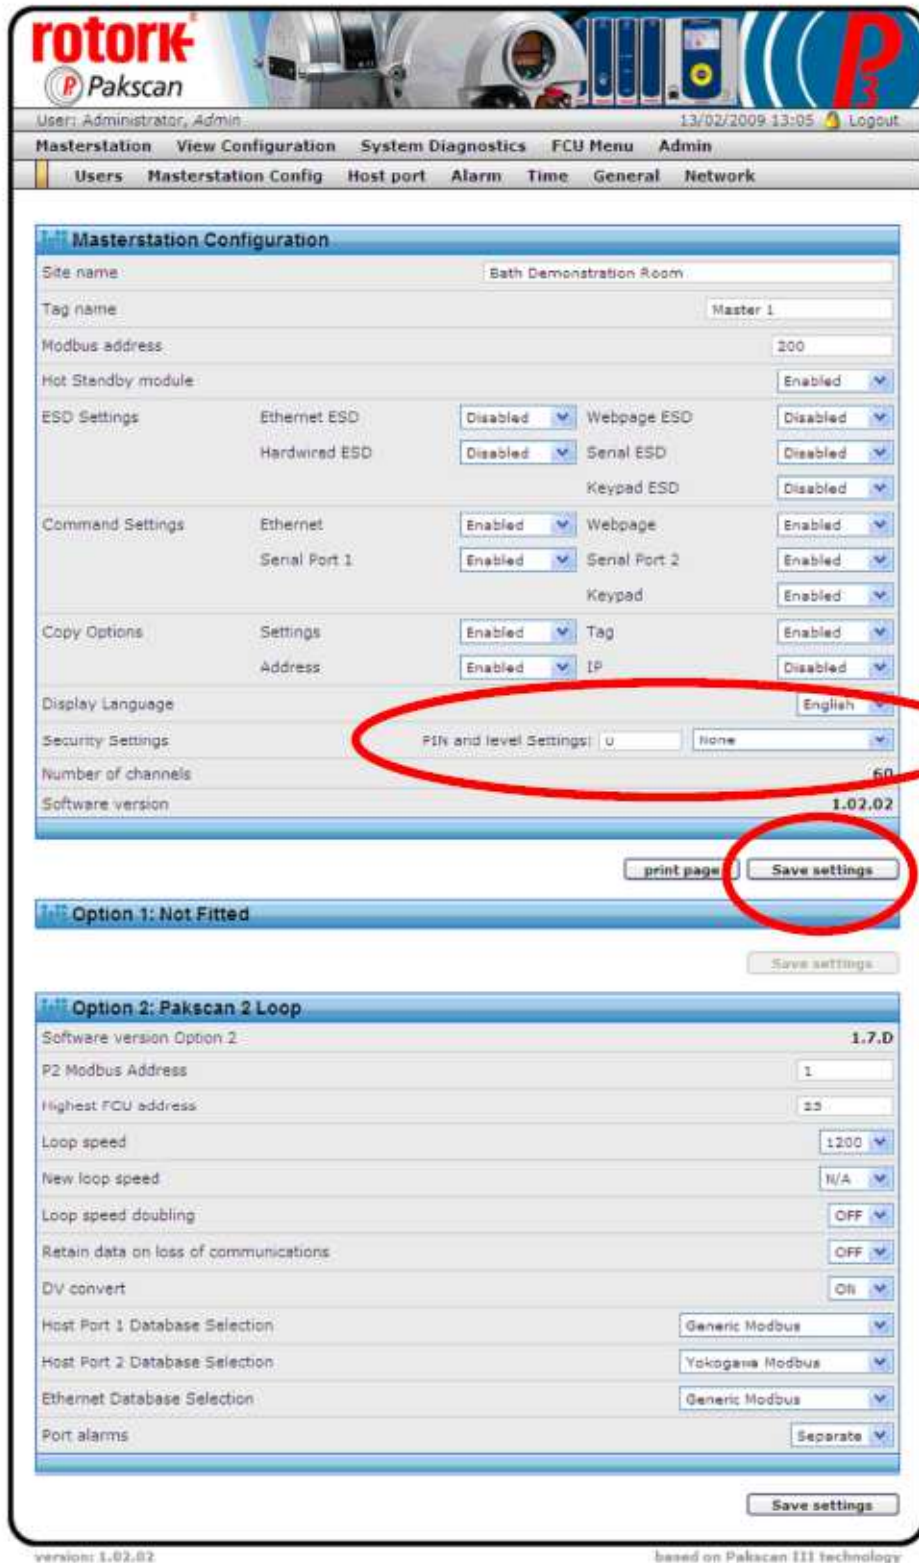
rotork
Pakscan

User: Administrator, Admin
13/02/2009 13:05 Logout

Masterstation | View Configuration | System Diagnostics | FCU Menu | Admin

Users | Masterstation Config | Host port | Alarm | Time | General | Network

Masterstation Configuration

| | | | | |
|---|---|---|---|---|
| Site name | | Bath Demonstration Room | | |
| Tag name | | | | Master 1 |
| Modbus address | | | | 200 |
| Hot Standby module | | | | Enabled |
| ESD Settings | Ethernet ESD | Disabled | Webpage ESD | Disabled |
| | Hardwired ESD | Disabled | Serial ESD | Disabled |
| | | | Keypad ESD | Disabled |
| Command Settings | Ethernet | Enabled | Webpage | Enabled |
| | Serial Port 1 | Enabled | Serial Port 2 | Enabled |
| | | | Keypad | Enabled |
| Copy Options | Settings | Enabled | Tag | Enabled |
| | Address | Enabled | IP | Disabled |
| Display Language | | | | English |
| Security Settings | | PIN and level Settings: 0 | | None |
| Number of channels | | | | 60 |
| Software version | | | | 1.02.02 |

print page | Save settings

Option 1: Not Fitted

Save settings

Option 2: Pakscan 2 Loop

| | |
|---|---|
| Software version Option 2 | 1.7.D |
| P2 Modbus Address | 1 |
| Highest FCU address | 15 |
| Loop speed | 1200 |
| New loop speed | N/A |
| Loop speed doubling | OFF |
| Retain data on loss of communications | OFF |
| DV convert | ON |
| Host Port 1 Database Selection | Generic Modbus |
| Host Port 2 Database Selection | Yokogawa Modbus |
| Ethernet Database Selection | Generic Modbus |
| Port alarms | Separate |

Save settings

version: 1.02.02
based on Pakscan III technology